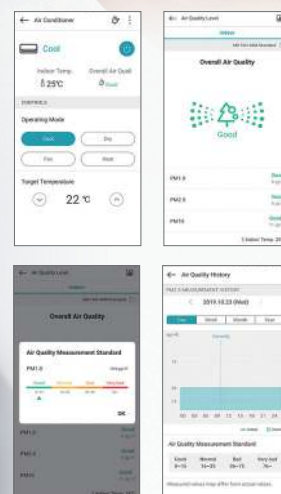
← Air Conditioner

Cool

Indoor Temp.
25℃

Overall Air Quali
Good

CONTROLS

Operating Mode

Cool
Dry
Fan
Heat

Target Temperature

22 ℃

← Air Quality Level

Indoor

Overall Air Quality

Good

PM1.0
PM2.5
PM10

← Air Quality Level

Indoor

Overall Air Quality

Air Quality Measurement Standard

PM1.0

Good
Normal
Bad
Very bad

OK

PM1.0
PM2.5
PM10

← Air Quality History

PM2.5 MEASUREMENT HISTORY

2019.10.23 (Wed)

Day
Week
Month
Year

Air Quality Measurement Standard

| Good | Normal | Bad | Very bad |
|---|---|---|---|
| 0~15 | 16~35 | 36~75 | 76~ |

Measured values may differ from actual values.